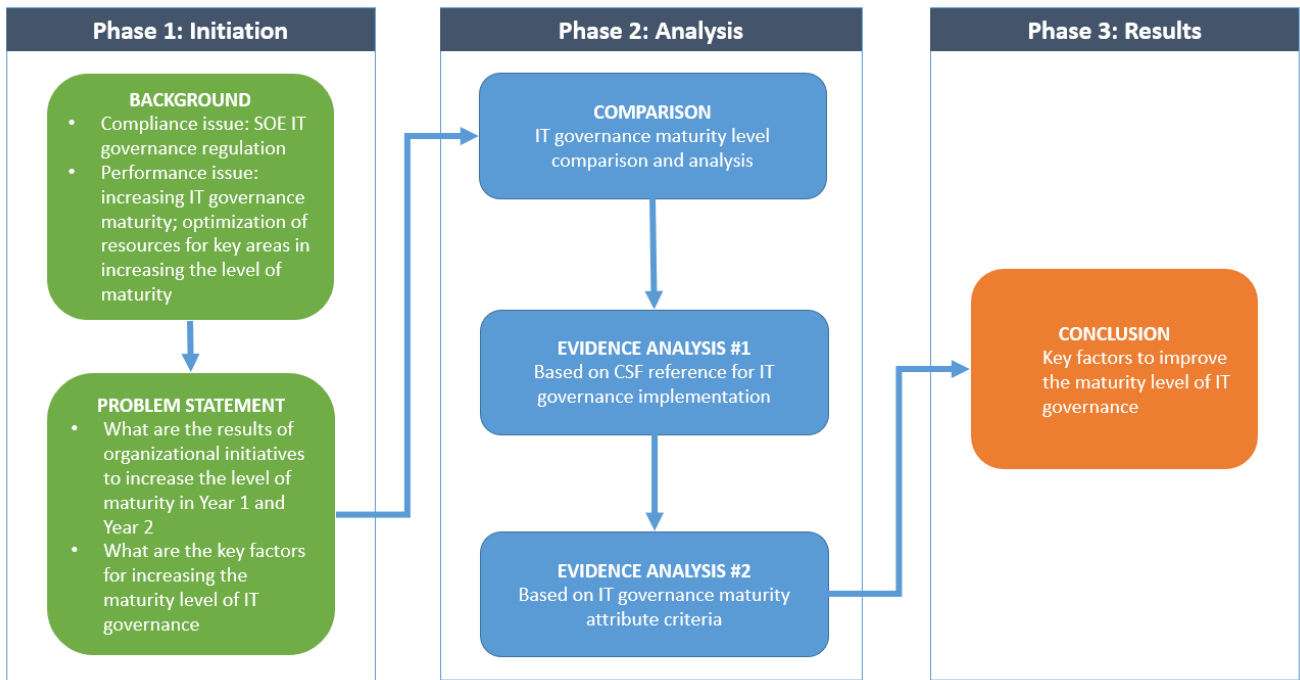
Phase 1: Initiation

BACKGROUND
• Compliance issue: SOE IT governance regulation
• Performance issue: increasing IT governance maturity; optimization of resources for key areas in increasing the level of maturity

PROBLEM STATEMENT
• What are the results of organizational initiatives to increase the level of maturity in Year 1 and Year 2
• What are the key factors for increasing the maturity level of IT governance

Phase 2: Analysis

COMPARISON
IT governance maturity level comparison and analysis

EVIDENCE ANALYSIS #1
Based on CSF reference for IT governance implementation

EVIDENCE ANALYSIS #2
Based on IT governance maturity attribute criteria

Phase 3: Results

CONCLUSION
Key factors to improve the maturity level of IT governance